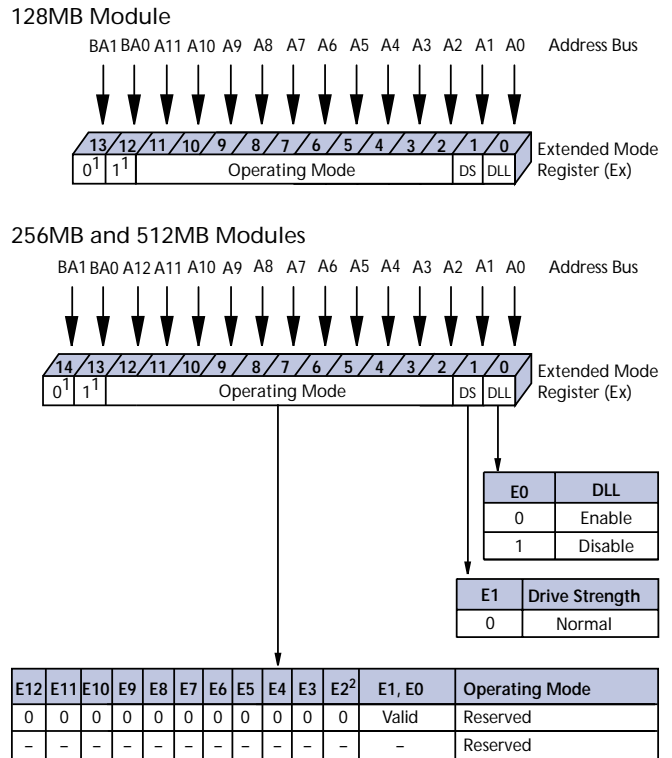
128MB Module

BA1 BA0 A11 A10 A9 A8 A7 A6 A5 A4 A3 A2 A1 A0 Address Bus

13 12 11 10 9 8 7 6 5 4 3 2 1 0

$0^1$ $1^1$ Operating Mode DS DLL

Extended Mode Register (Ex)

256MB and 512MB Modules

BA1 BA0 A12 A11 A10 A9 A8 A7 A6 A5 A4 A3 A2 A1 A0 Address Bus

14 13 12 11 10 9 8 7 6 5 4 3 2 1 0

$0^1$ $1^1$ Operating Mode DS DLL

Extended Mode Register (Ex)

| E0 | DLL |
|---|---|
| 0 | Enable |
| 1 | Disable |

| E1 | Drive Strength |
|---|---|
| 0 | Normal |

| E12 | E11 | E10 | E9 | E8 | E7 | E6 | E5 | E4 | E3 | E2$^2$ | E1, E0 | Operating Mode |
|---|---|---|---|---|---|---|---|---|---|---|---|---|
| 0 | 0 | 0 | 0 | 0 | 0 | 0 | 0 | 0 | 0 | 0 | Valid | Reserved |
| – | – | – | – | – | – | – | – | – | – | – | – | Reserved |